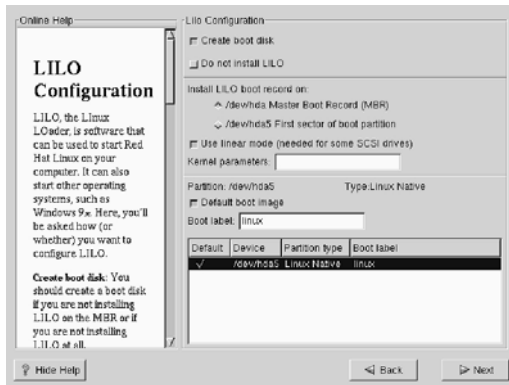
Online Help

LILO Configuration

LILO, the Linux LOader, is software that can be used to start Red Hat Linux on your computer. It can also start other operating systems, such as Windows 9x. Here, you'll be asked how (or whether) you want to configure LILO.

Create boot disk: You should create a boot disk if you are not installing LILO on the MBR or if you are not installing LILO at all.

Lilo Configuration

Create boot disk

Do not install LILO

Install LILO boot record on:

/dev/hda Master Boot Record (MBR)

/dev/hda5 First sector of boot partition

Use linear mode (needed for some SCSI drives)

Kernel parameters:

Partition: /dev/hda5 Type:Linux Native

Default boot image

Boot label: linux

| Default | Device | Partition type | Boot label |
|---|---|---|---|
| ✓ | /dev/hda5 | Linux Native | linux |

Hide Help

Back

Next